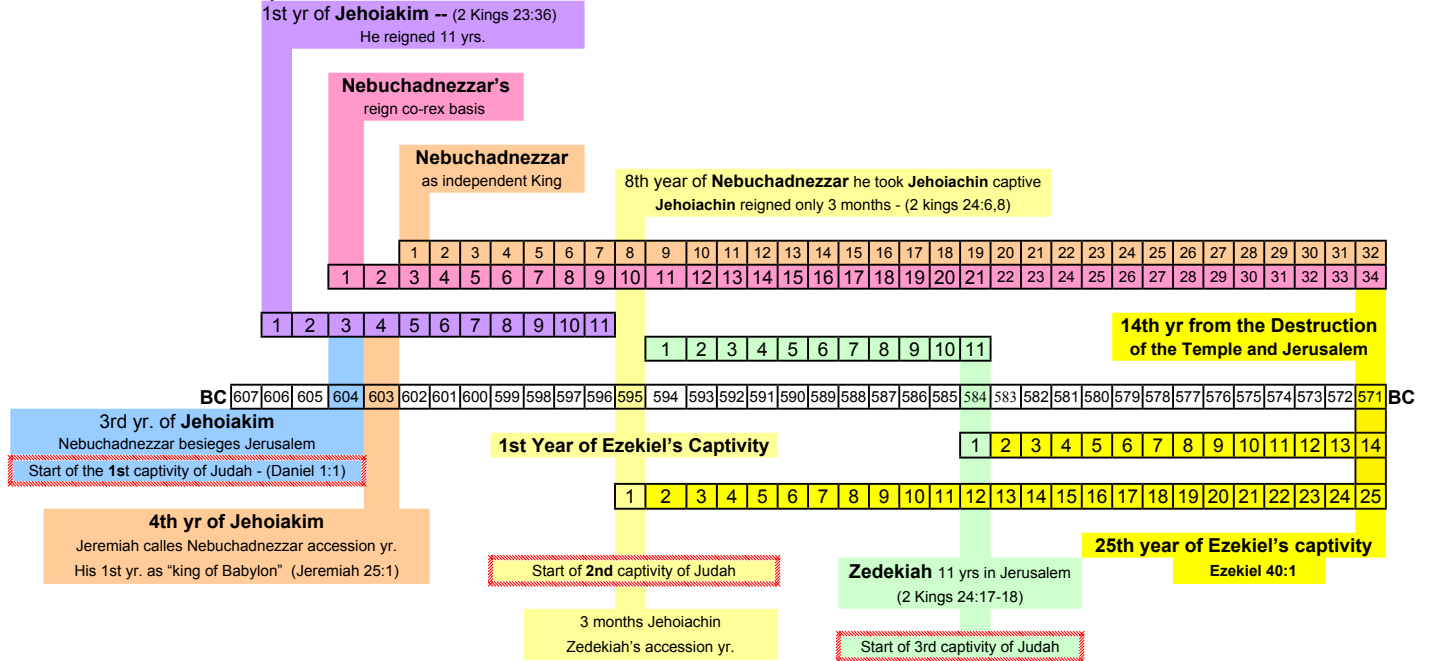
1st yr of **Jehoiakim --** (2 Kings 23:36)
He reigned 11 yrs.

**Nebuchadnezzar's**
reign co-rex basis

**Nebuchadnezzar**
as independent King

8th year of **Nebuchadnezzar** he took **Jehoiachin** captive
**Jehoiachin** reigned only 3 months - (2 kings 24:6,8)

| 1 | 2 | 3 | 4 | 5 | 6 | 7 | 8 | 9 | 10 | 11 | 12 | 13 | 14 | 15 | 16 | 17 | 18 | 19 | 20 | 21 | 22 | 23 | 24 | 25 | 26 | 27 | 28 | 29 | 30 | 31 | 32 |
|---|---|---|---|---|---|---|---|---|---|---|---|---|---|---|---|---|---|---|---|---|---|---|---|---|---|---|---|---|---|---|---|

| 1 | 2 | 3 | 4 | 5 | 6 | 7 | 8 | 9 | 10 | 11 | 12 | 13 | 14 | 15 | 16 | 17 | 18 | 19 | 20 | 21 | 22 | 23 | 24 | 25 | 26 | 27 | 28 | 29 | 30 | 31 | 32 | 33 | 34 |
|---|---|---|---|---|---|---|---|---|---|---|---|---|---|---|---|---|---|---|---|---|---|---|---|---|---|---|---|---|---|---|---|---|---|

| 1 | 2 | 3 | 4 | 5 | 6 | 7 | 8 | 9 | 10 | 11 |
|---|---|---|---|---|---|---|---|---|---|---|

**14th yr from the Destruction of the Temple and Jerusalem**

| 1 | 2 | 3 | 4 | 5 | 6 | 7 | 8 | 9 | 10 | 11 |
|---|---|---|---|---|---|---|---|---|---|---|

**BC**
| 607 | 606 | 605 | 604 | 603 | 602 | 601 | 600 | 599 | 598 | 597 | 596 | 595 | 594 | 593 | 592 | 591 | 590 | 589 | 588 | 587 | 586 | 585 | 584 | 583 | 582 | 581 | 580 | 579 | 578 | 577 | 576 | 575 | 574 | 573 | 572 | 571 |
|---|---|---|---|---|---|---|---|---|---|---|---|---|---|---|---|---|---|---|---|---|---|---|---|---|---|---|---|---|---|---|---|---|---|---|---|---|
**BC**

3rd yr. of **Jehoiakim**
Nebuchadnezzar besieges Jerusalem

Start of the **1s**t captivity of Judah - (Daniel 1:1)

**1st Year of Ezekiel's Captivity**

| 1 | 2 | 3 | 4 | 5 | 6 | 7 | 8 | 9 | 10 | 11 | 12 | 13 | 14 |
|---|---|---|---|---|---|---|---|---|---|---|---|---|---|

| 1 | 2 | 3 | 4 | 5 | 6 | 7 | 8 | 9 | 10 | 11 | 12 | 13 | 14 | 15 | 16 | 17 | 18 | 19 | 20 | 21 | 22 | 23 | 24 | 25 |
|---|---|---|---|---|---|---|---|---|---|---|---|---|---|---|---|---|---|---|---|---|---|---|---|---|

**4th yr of Jehoiakim**
Jeremiah calles Nebuchadnezzar accession yr.
His 1st yr. as "king of Babylon" (Jeremiah 25:1)

Start of **2nd** captivity of Judah

3 months Jehoiachin
Zedekiah's accession yr.

**Zedekiah** 11 yrs in Jerusalem
(2 Kings 24:17-18)

Start of 3rd captivity of Judah

**25th year of Ezekiel's captivity**
**Ezekiel 40:1**